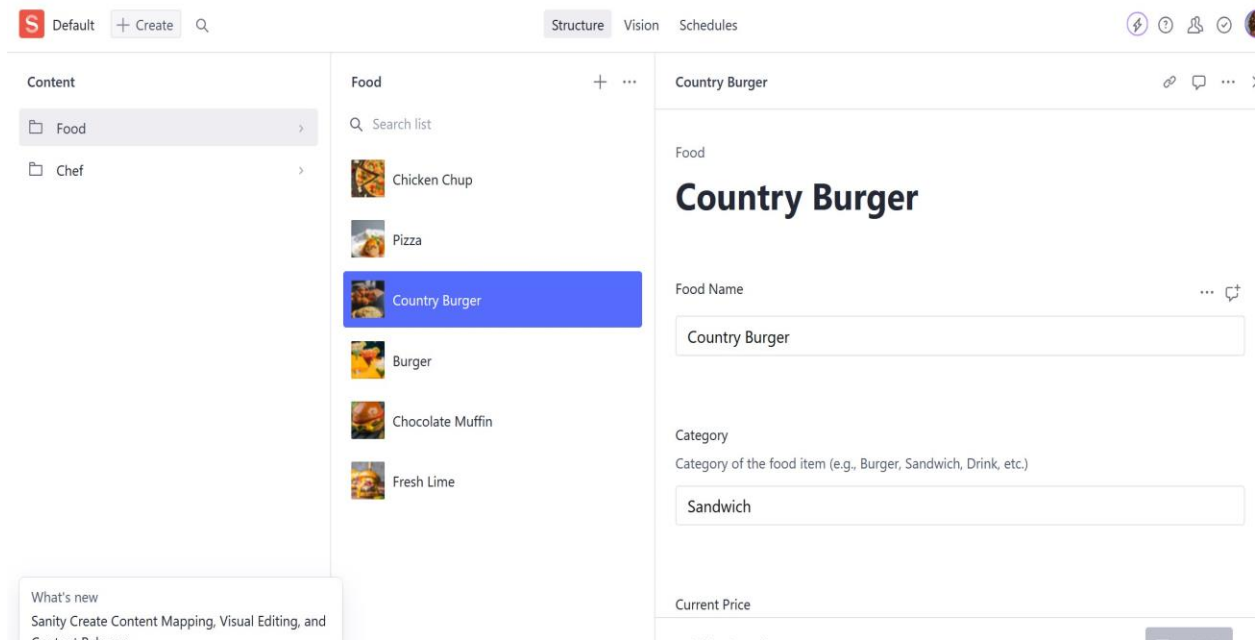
S Default + Create

Structure Vision Schedules

Content

Food

Chef

Food

Search list

Chicken Chup

Pizza

Country Burger

Burger

Chocolate Muffin

Fresh Lime

Country Burger

Food

Country Burger

Food Name

Country Burger

Category

Category of the food item (e.g., Burger, Sandwich, Drink, etc.)

Sandwich

Current Price

What's new

Sanity Create Content Mapping, Visual Editing, and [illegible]